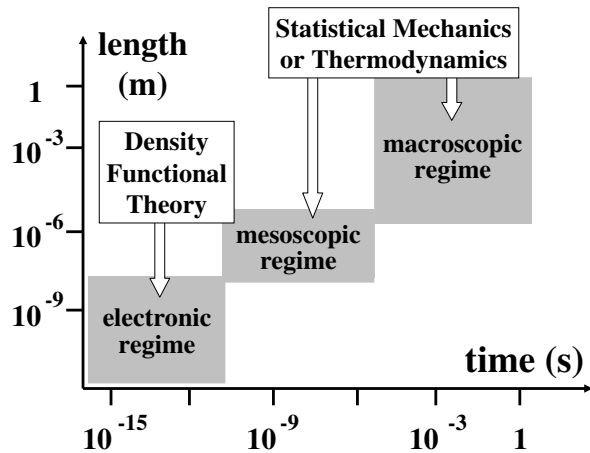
length (m)

Statistical Mechanics or Thermodynamics

1

$10^{-3}$

Density Functional Theory

macroscopic regime

$10^{-6}$

mesoscopic regime

$10^{-9}$

electronic regime

time (s)

$10^{-15}$

$10^{-9}$

$10^{-3}$

1